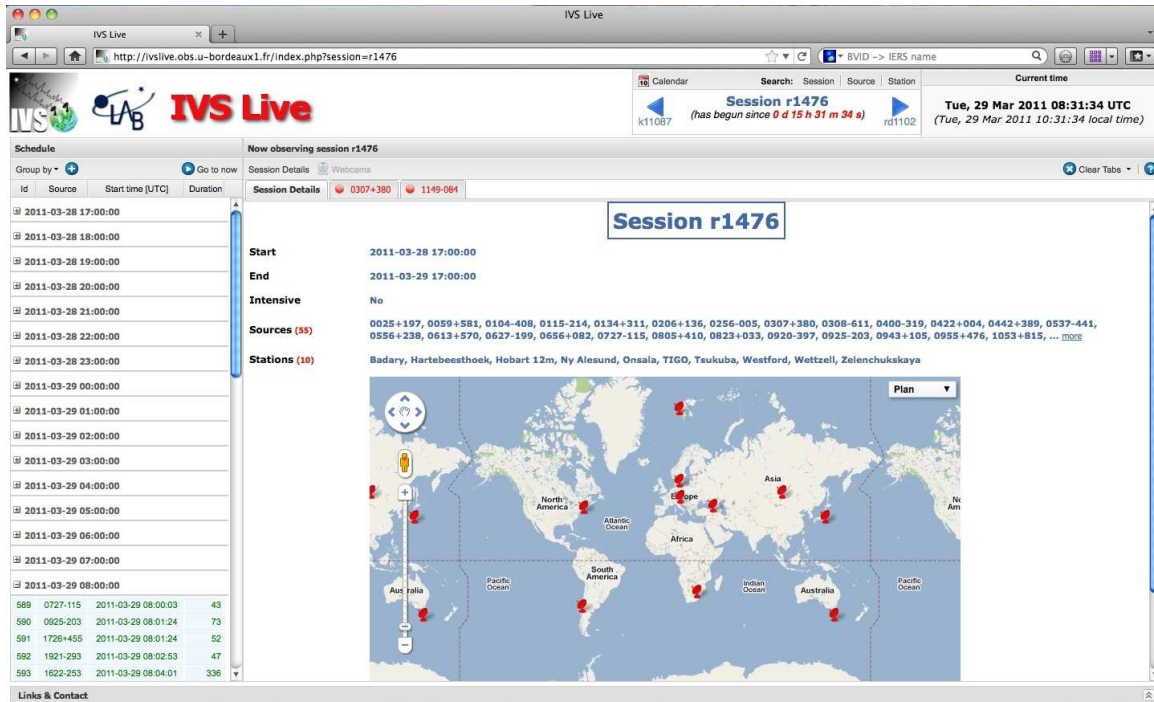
IVS Live

IVS Live

http://ivslive.obs.u-bordeaux1.fr/index.php?session=r1476

BVID -> IERS name

IVS LAB IVS Live

Calendar Search: Session | Source | Station

Current time

k11087 Session r1476 (has begun since 0 d 15 h 31 m 34 s) rd1102

Tue, 29 Mar 2011 08:31:34 UTC (Tue, 29 Mar 2011 10:31:34 local time)

Schedule

Group by Go to now

| Id | Source | Start time [UTC] | Duration |
|---|---|---|---|

2011-03-28 17:00:00
2011-03-28 18:00:00
2011-03-28 19:00:00
2011-03-28 20:00:00
2011-03-28 21:00:00
2011-03-28 22:00:00
2011-03-28 23:00:00
2011-03-29 00:00:00
2011-03-29 01:00:00
2011-03-29 02:00:00
2011-03-29 03:00:00
2011-03-29 04:00:00
2011-03-29 05:00:00
2011-03-29 06:00:00
2011-03-29 07:00:00
2011-03-29 08:00:00

| 589 | 0727-115 | 2011-03-29 08:00:03 | 43 |
|---|---|---|---|
| 590 | 0925-203 | 2011-03-29 08:01:24 | 73 |
| 591 | 1726+455 | 2011-03-29 08:01:24 | 52 |
| 592 | 1921-293 | 2011-03-29 08:02:53 | 47 |
| 593 | 1622-253 | 2011-03-29 08:04:01 | 336 |

Now observing session r1476

Session Details Webcams

Clear Tabs

Session Details | 0307+380 | 1149-084

Session r1476

Start 2011-03-28 17:00:00

End 2011-03-29 17:00:00

Intensive No

Sources (55) 0025+197, 0059+581, 0104-408, 0115-214, 0134+311, 0206+136, 0256-005, 0307+380, 0308-611, 0400-319, 0422+004, 0442+389, 0537-441, 0556+238, 0613+570, 0627-199, 0656+082, 0727-115, 0805+410, 0823+033, 0920-397, 0925-203, 0943+105, 0955+476, 1053+815, ... more

Stations (10) Badary, Hartebeesthoek, Hobart 12m, Ny Alesund, Onsala, TIGO, Tsukuba, Westford, Wettzell, Zelenchukskaya

Plan

North America
Europe
Asia
Atlantic Ocean
Africa
South America
Pacific Ocean
Indian Ocean
Australia
Pacific Ocean
Australia
No Am

Links & Contact